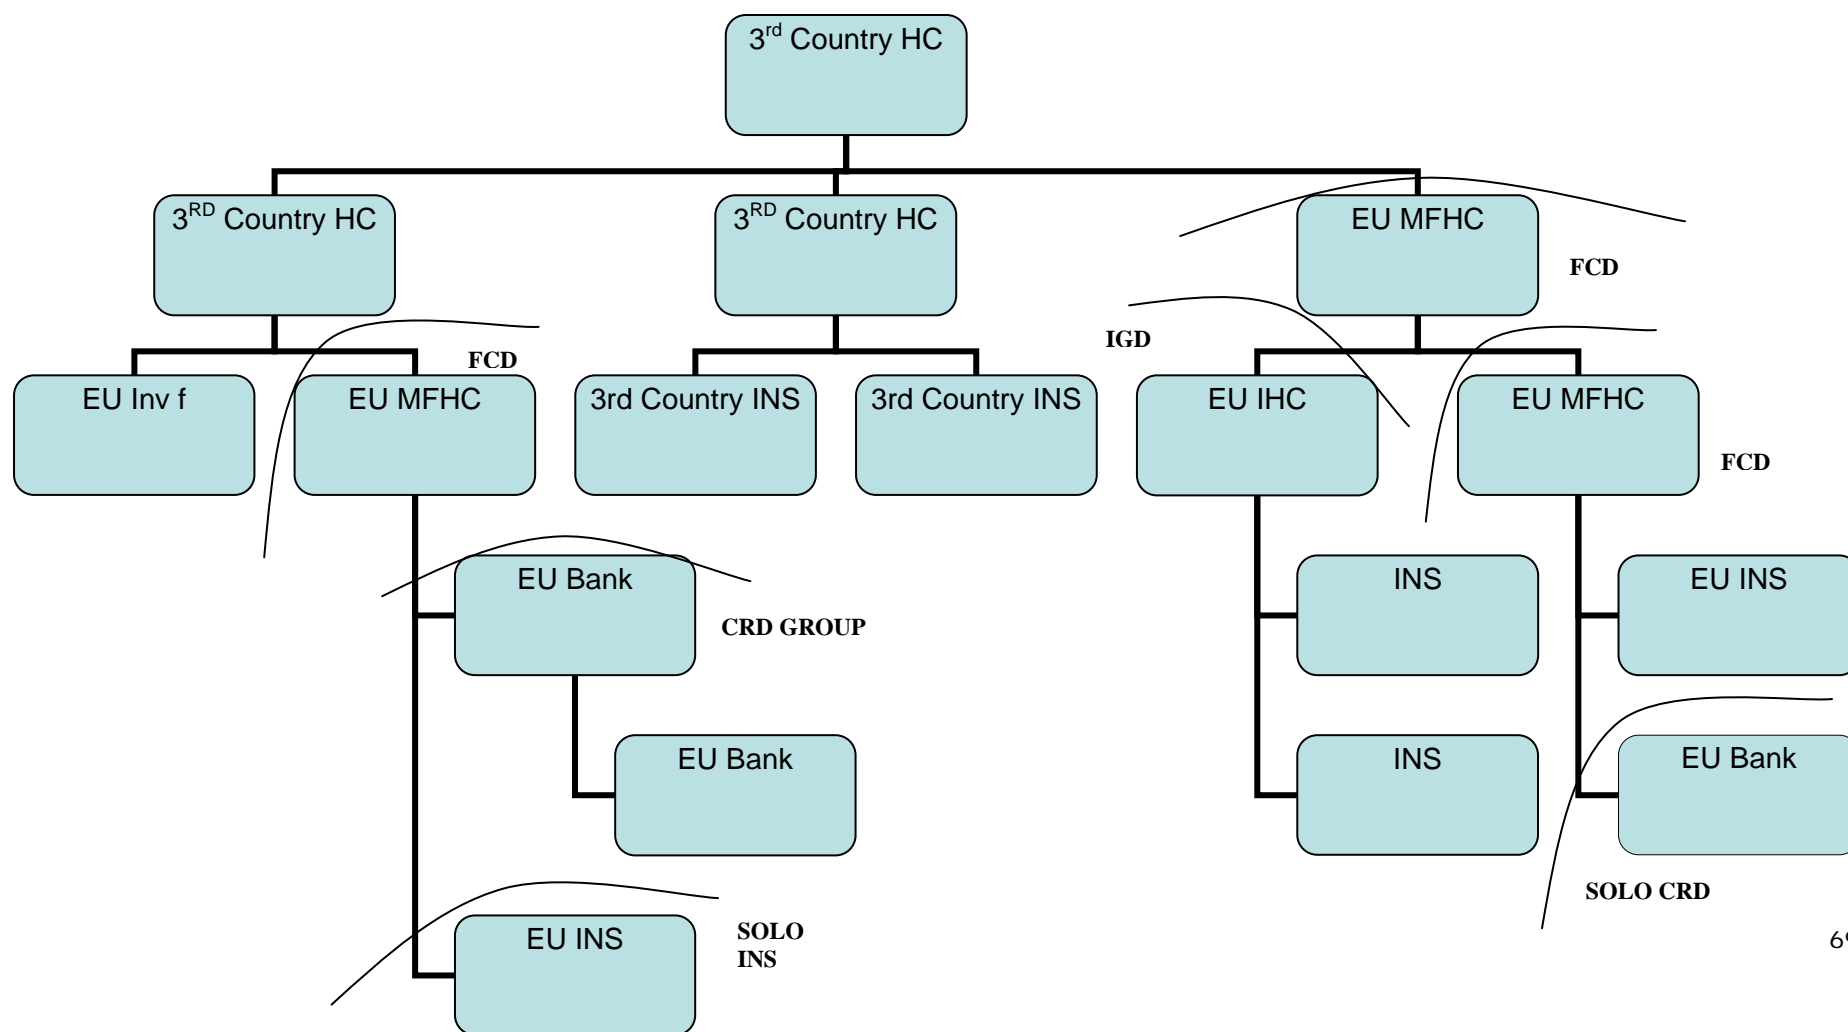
$3^{rd}$ Country HC

$3^{RD}$ Country HC

$3^{RD}$ Country HC

EU MFHC

FCD

IGD

EU Inv f

EU MFHC

FCD

3rd Country INS

3rd Country INS

EU IHC

EU MFHC

FCD

EU Bank

CRD GROUP

INS

EU INS

EU Bank

INS

EU Bank

SOLO CRD

EU INS

SOLO INS

6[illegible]